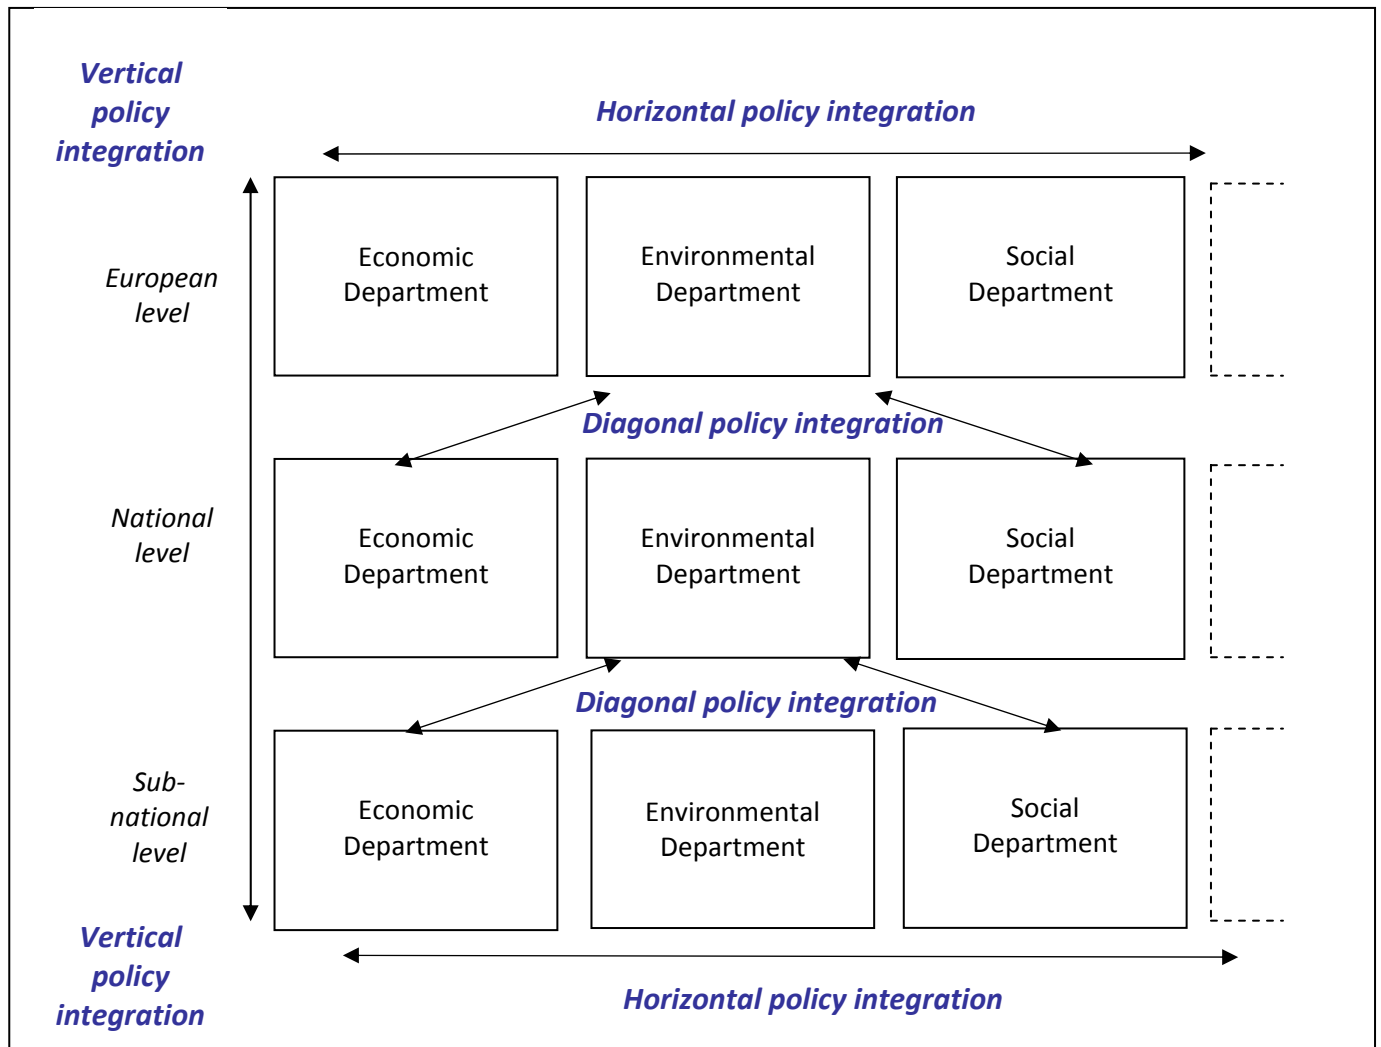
Vertical policy integration

Horizontal policy integration

European level

Economic Department

Environmental Department

Social Department

Diagonal policy integration

National level

Economic Department

Environmental Department

Social Department

Diagonal policy integration

Sub-national level

Economic Department

Environmental Department

Social Department

Vertical policy integration

Horizontal policy integration